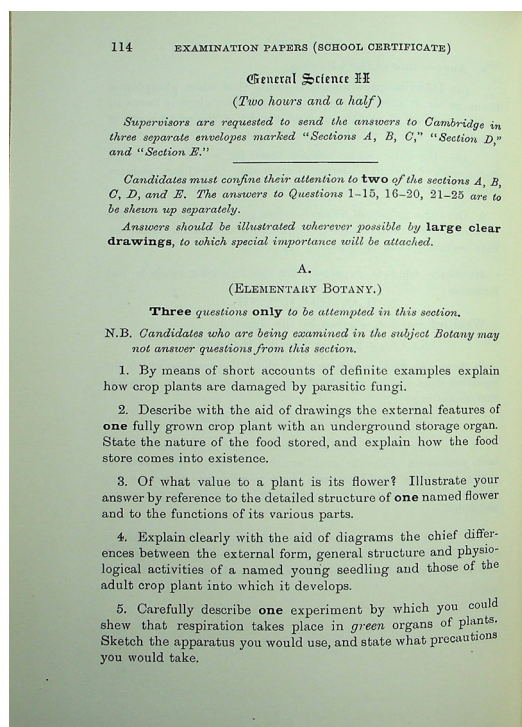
114 EXAMINATION PAPERS (SCHOOL CERTIFICATE)

General Science II

(Two hours and a half)

Supervisors are requested to send the answers to Cambridge in three separate envelopes marked "Sections A, B, C," "Section D," and "Section E."

Candidates must confine their attention to **two** of the sections A, B, C, D, and E. The answers to Questions 1–15, 16–20, 21–25 are to be shewn up separately.

Answers should be illustrated wherever possible by **large clear drawings**, to which special importance will be attached.

A.

(ELEMENTARY BOTANY.)

**Three** questions **only** to be attempted in this section.

N.B. Candidates who are being examined in the subject Botany may not answer questions from this section.

1. By means of short accounts of definite examples explain how crop plants are damaged by parasitic fungi.

2. Describe with the aid of drawings the external features of **one** fully grown crop plant with an underground storage organ. State the nature of the food stored, and explain how the food store comes into existence.

3. Of what value to a plant is its flower? Illustrate your answer by reference to the detailed structure of **one** named flower and to the functions of its various parts.

4. Explain clearly with the aid of diagrams the chief differences between the external form, general structure and physiological activities of a named young seedling and those of the adult crop plant into which it develops.

5. Carefully describe **one** experiment by which you could shew that respiration takes place in *green* organs of plants. Sketch the apparatus you would use, and state what precautions you would take.